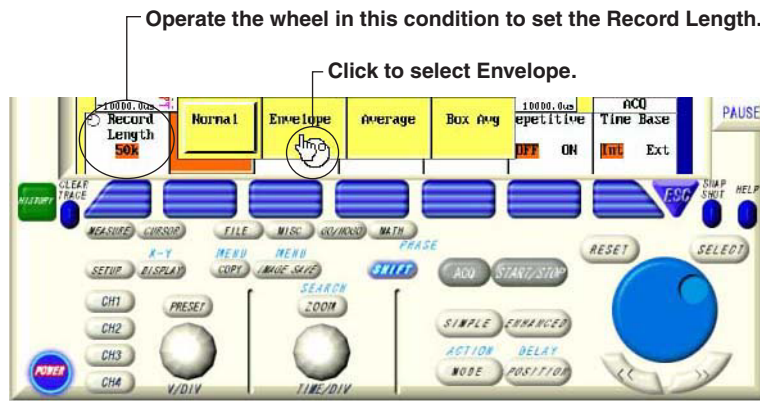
Operate the wheel in this condition to set the Record Length.

Click to select Envelope.

10000.0us
Record Length
50k

Normal

Envelope

Average

Box Avg

10000.0us
epetitive
OFF ON

ACQ
Time Base
Int Ext

PAUSE

HISTORY

CLEAR TRACE

ESC

SNAP SHOT

HELP

MEASURE

CURSOR

FILE

MISC

GO/NOGO

MATH

X-Y

MENU

MENU

PHASE

SETUP

DISPLAY

COPY

IMAGE SAVE

SHIFT

ACQ

START/STOP

RESET

SELECT

SEARCH

CH1

PRESET

ZOOM

CH2

SIMPLE

ENHANCED

CH3

ACTION

DELAY

POWER

CH4

MODE

POSITION

V/DIV

TIME/DIV